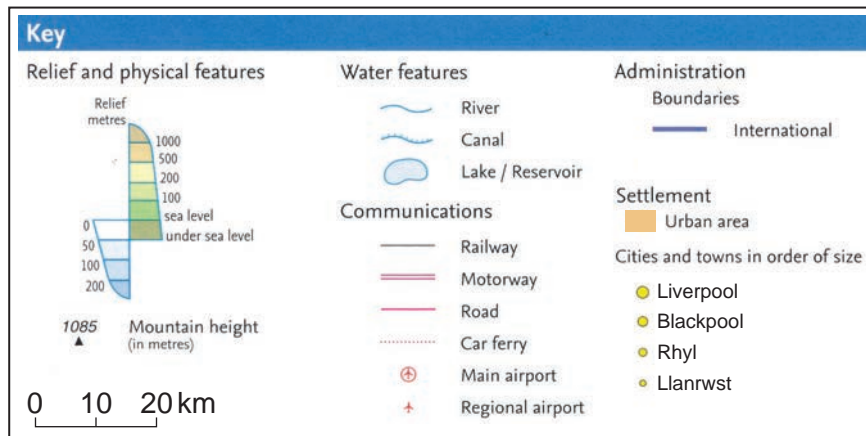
Key

Relief and physical features

Relief metres

1000
500
200
100
sea level
under sea level
0
50
100
200

1085
Mountain height (in metres)

0 10 20 km

Water features

River

Canal

Lake / Reservoir

Communications

Railway

Motorway

Road

Car ferry

Main airport

Regional airport

Administration

Boundaries

International

Settlement

Urban area

Cities and towns in order of size

Liverpool

Blackpool

Rhyl

Llanrwst